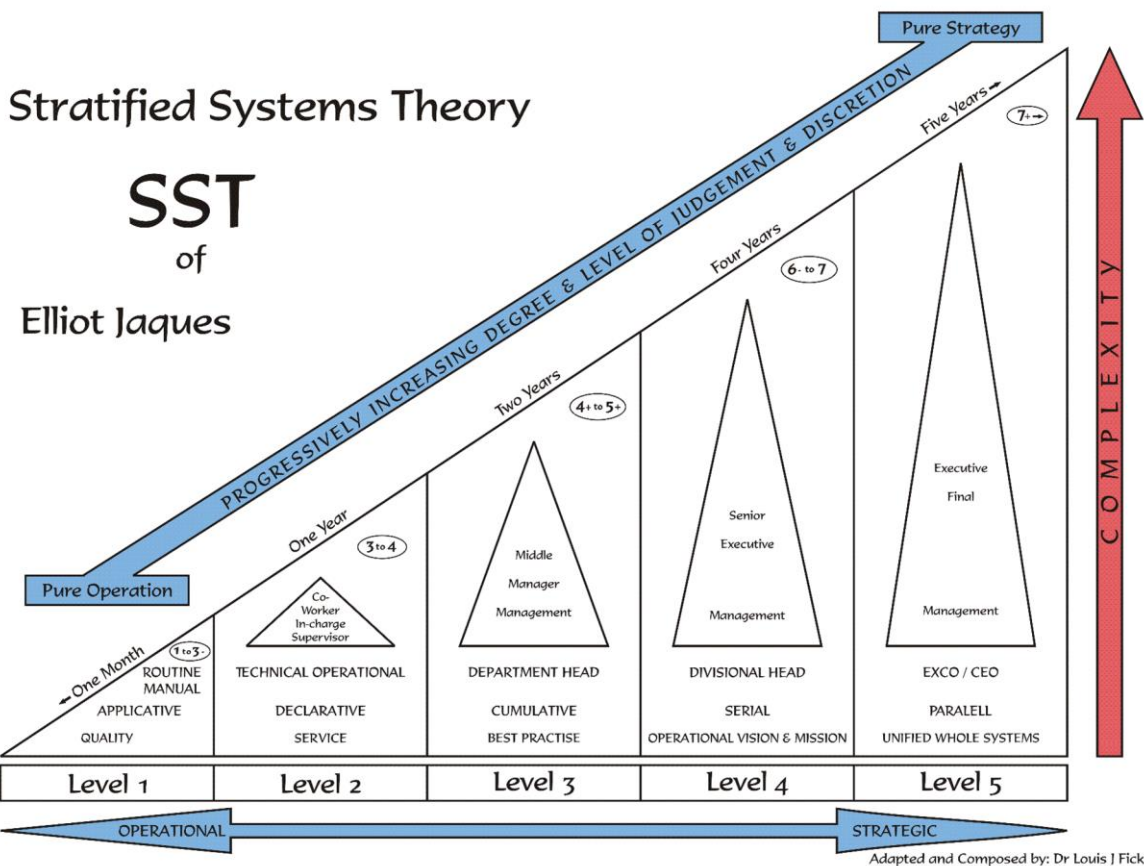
Stratified Systems Theory

SST

of

Elliot Jaques

Pure Strategy

PROGRESSIVELY INCREASING DEGREE & LEVEL OF JUDGEMENT & DISCRETION

Pure Operation

COMPLEXITY

One Month
One Year
Two Years
Four Years
Five Years

1 to 3-
3 to 4
4+ to 5+
6- to 7
7+

Co-Worker In-charge Supervisor

Middle Manager Management

Senior Executive Management

Executive Final Management

ROUTINE MANUAL
APPLICATIVE
QUALITY

TECHNICAL OPERATIONAL
DECLARATIVE
SERVICE

DEPARTMENT HEAD
CUMULATIVE
BEST PRACTISE

DIVISIONAL HEAD
SERIAL
OPERATIONAL VISION & MISSION

EXCO / CEO
PARALELL
UNIFIED WHOLE SYSTEMS

| Level 1 | Level 2 | Level 3 | Level 4 | Level 5 |
|---|---|---|---|---|

OPERATIONAL
STRATEGIC

Adapted and Composed by: Dr Louis J Fick